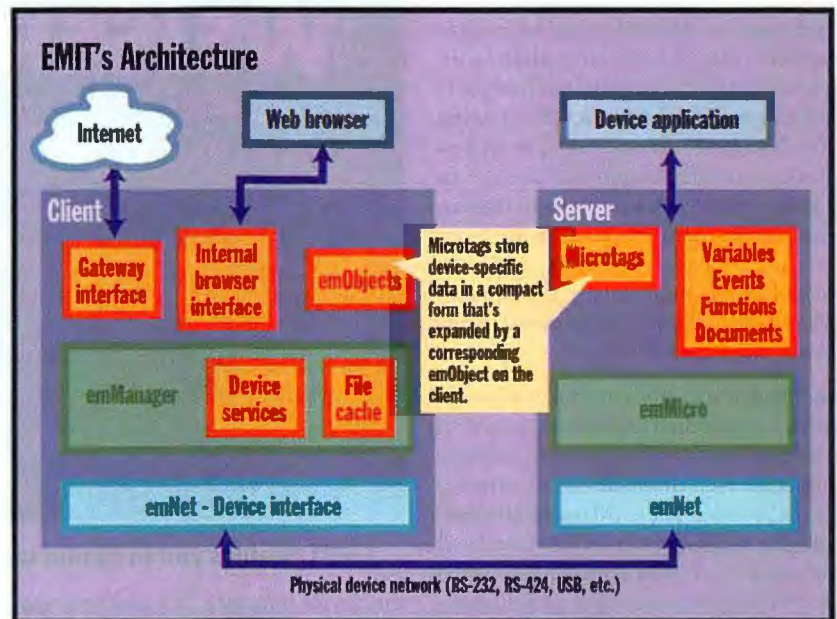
EMIT's Architecture

Internet

Web browser

Device application

Client

Server

Gateway interface

Internal browser interface

emObjects

Microtags store device-specific data in a compact form that's expanded by a corresponding emObject on the client.

Microtags

Variables Events Functions Documents

emManager

Device services

File cache

emMicro

emNet - Device interface

emNet

Physical device network (RS-232, RS-424, USB, etc.)